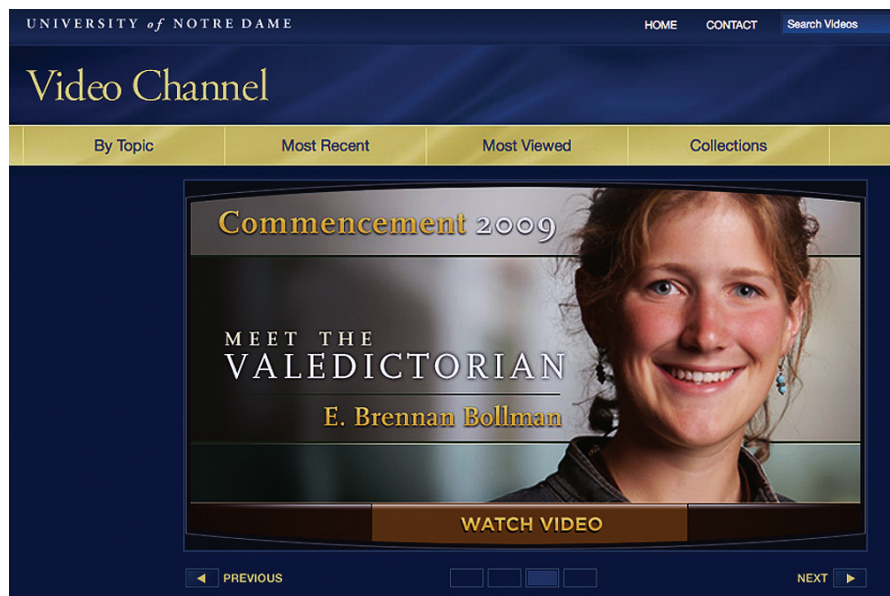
UNIVERSITY of NOTRE DAME

HOME CONTACT Search Videos

Video Channel

By Topic | Most Recent | Most Viewed | Collections

Commencement 2009

MEET THE VALEDICTORIAN

E. Brennan Bollman

WATCH VIDEO

PREVIOUS

NEXT